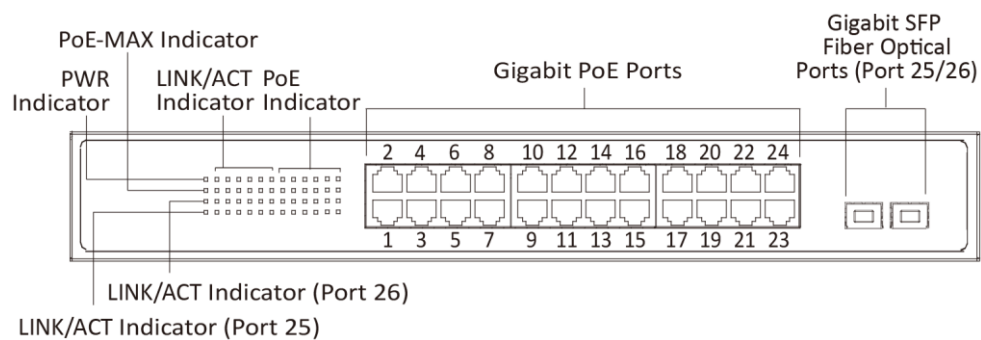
PoE-MAX Indicator
PWR Indicator
LINK/ACT Indicator
PoE Indicator
Gigabit PoE Ports
Gigabit SFP Fiber Optical Ports (Port 25/26)
2 4 6 8 10 12 14 16 18 20 22 24
1 3 5 7 9 11 13 15 17 19 21 23
LINK/ACT Indicator (Port 26)
LINK/ACT Indicator (Port 25)